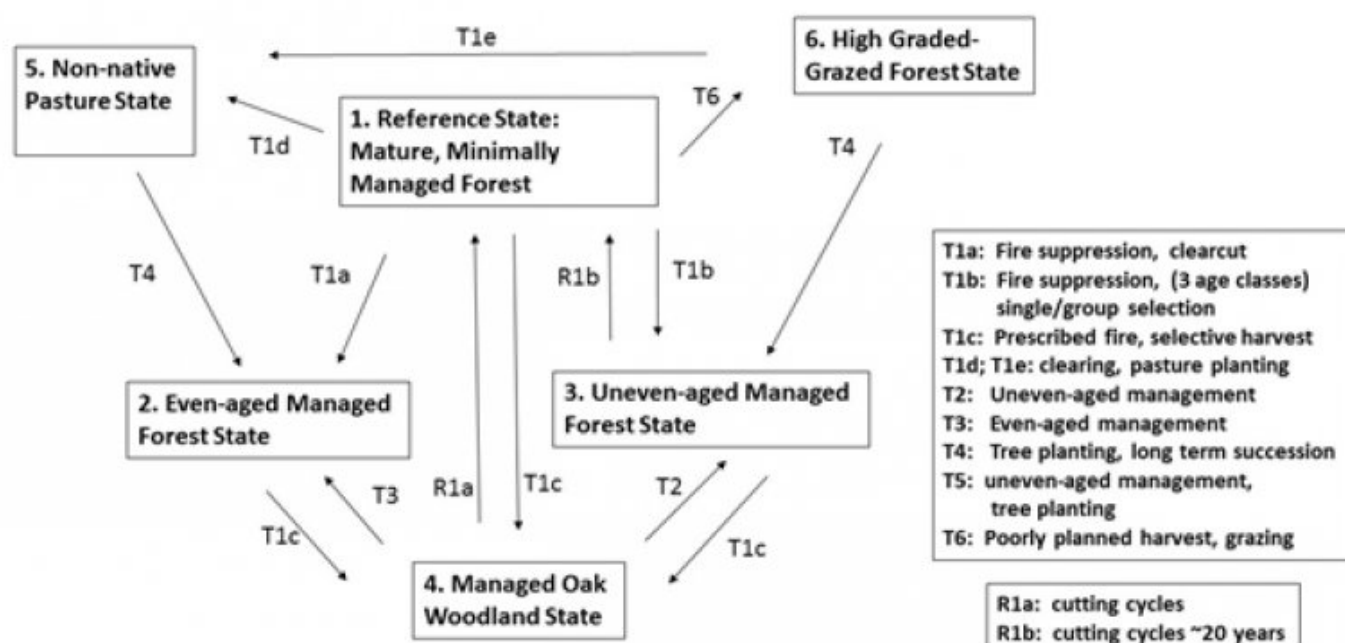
T1e

5. Non-native Pasture State

6. High Graded-Grazed Forest State

T6

T1d

1. Reference State: Mature, Minimally Managed Forest

T4

T4

T1a

R1b

T1b

T1a: Fire suppression, clearcut
T1b: Fire suppression, (3 age classes) single/group selection
T1c: Prescribed fire, selective harvest
T1d; T1e: clearing, pasture planting
T2: Uneven-aged management
T3: Even-aged management
T4: Tree planting, long term succession
T5: uneven-aged management, tree planting
T6: Poorly planned harvest, grazing

2. Even-aged Managed Forest State

3. Uneven-aged Managed Forest State

T3

R1a

T1c

T2

T1c

T1c

4. Managed Oak Woodland State

R1a: cutting cycles
R1b: cutting cycles ~20 years